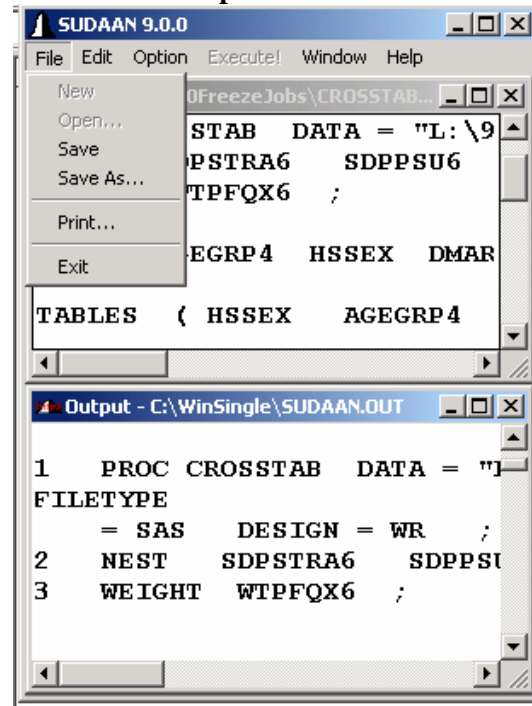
SUDAAN 9.0.0

File Edit Option Execute! Window Help

New
Open...
Save
Save As...
Print...
Exit

0FreezeJobs\CROSSTAB...

STAB DATA = "L:\9
PSTRA6 SDPPSU6
TPFQX6 ;

EGRP4 HSSEX DMAR

TABLES ( HSSEX AGEGRP4

Output - C:\WinSingle\SUDAAN.OUT

1 PROC CROSSTAB DATA = "I
FILETYPE
= SAS DESIGN = WR ;
2 NEST SDPSTRA6 SDPPSU
3 WEIGHT WTPFQX6 ;